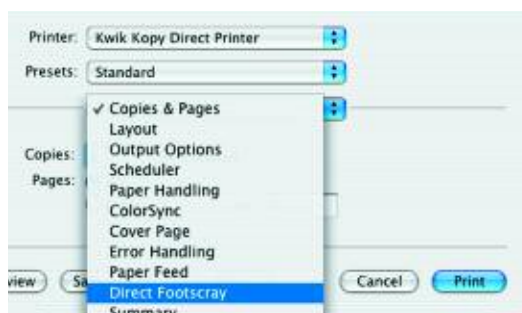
Printer: Kwik Kopy Direct Printer
Presets: Standard
✓ Copies & Pages
Layout
Output Options
Scheduler
Paper Handling
ColorSync
Cover Page
Error Handling
Paper Feed
Direct Footscray
Summary
Copies:
Pages:
view
Sa
Cancel
Print